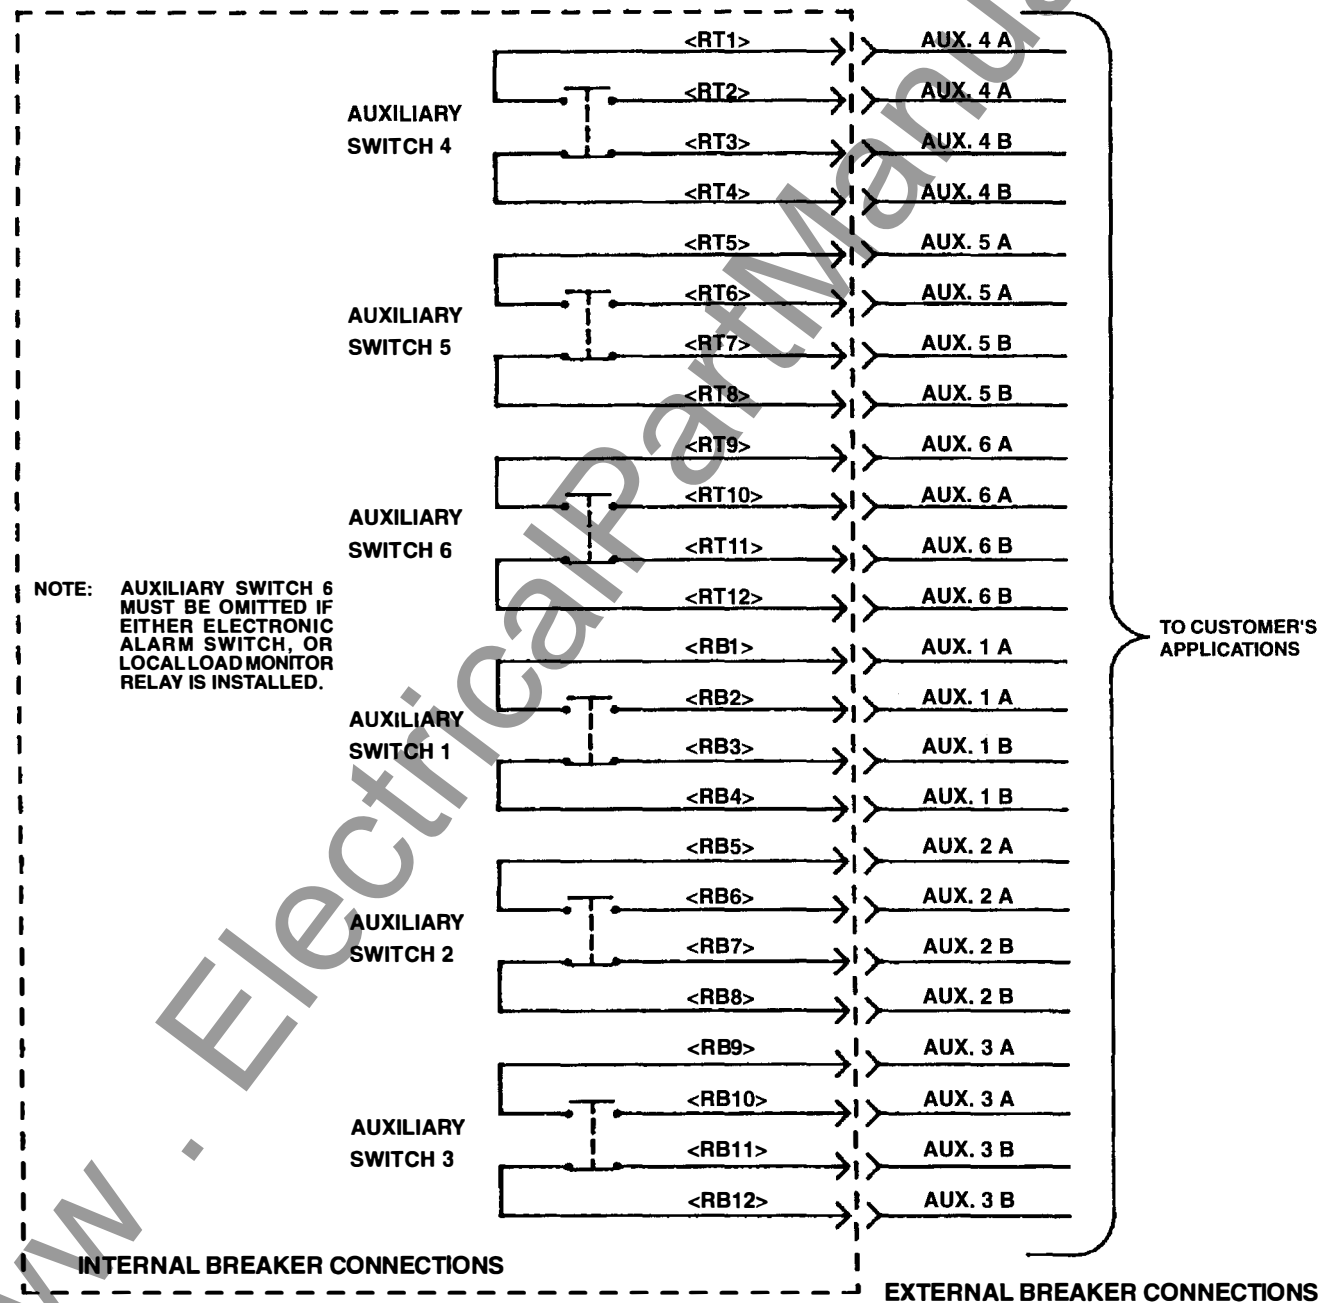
<RT1>
AUX. 4 A
<RT2>
AUX. 4 A
AUXILIARY SWITCH 4
<RT3>
AUX. 4 B
<RT4>
AUX. 4 B
<RT5>
AUX. 5 A
<RT6>
AUX. 5 A
AUXILIARY SWITCH 5
<RT7>
AUX. 5 B
<RT8>
AUX. 5 B
<RT9>
AUX. 6 A
<RT10>
AUX. 6 A
AUXILIARY SWITCH 6
<RT11>
AUX. 6 B
NOTE: AUXILIARY SWITCH 6 MUST BE OMITTED IF EITHER ELECTRONIC ALARM SWITCH, OR LOCAL LOAD MONITOR RELAY IS INSTALLED.
<RT12>
AUX. 6 B
<RB1>
AUX. 1 A
TO CUSTOMER'S APPLICATIONS
<RB2>
AUX. 1 A
AUXILIARY SWITCH 1
<RB3>
AUX. 1 B
<RB4>
AUX. 1 B
<RB5>
AUX. 2 A
<RB6>
AUX. 2 A
AUXILIARY SWITCH 2
<RB7>
AUX. 2 B
<RB8>
AUX. 2 B
<RB9>
AUX. 3 A
<RB10>
AUX. 3 A
AUXILIARY SWITCH 3
<RB11>
AUX. 3 B
<RB12>
AUX. 3 B
INTERNAL BREAKER CONNECTIONS
EXTERNAL BREAKER CONNECTIONS
www.ElectricalPartManuals